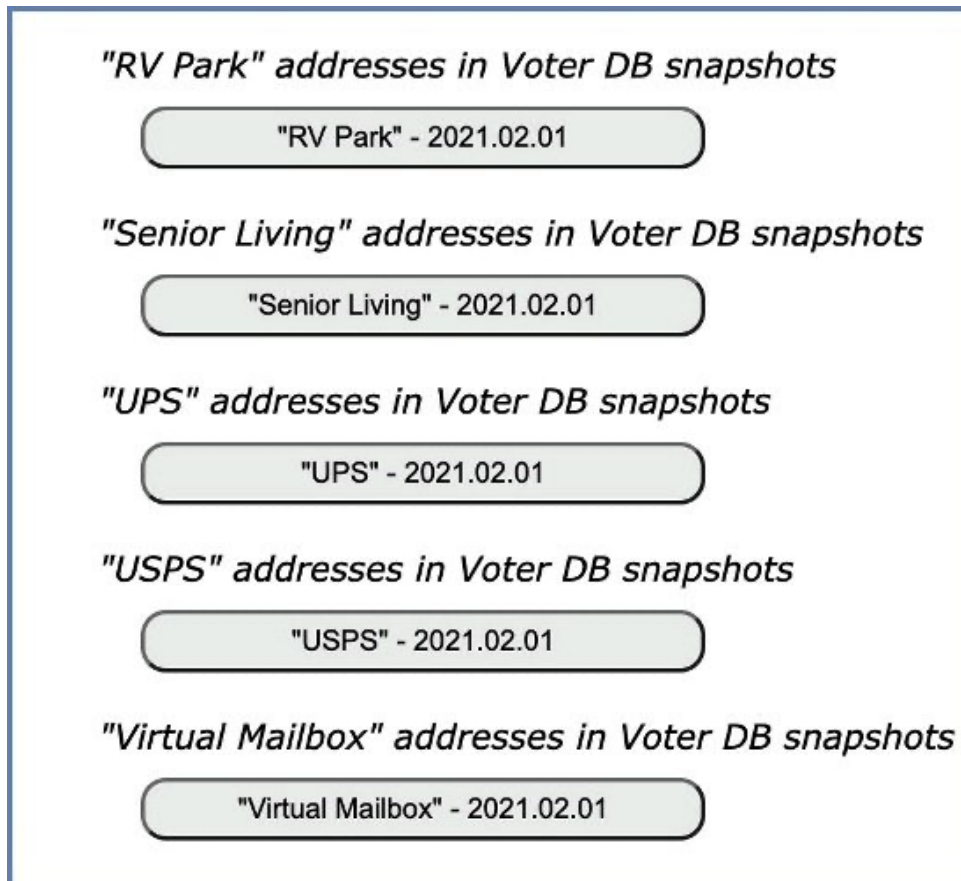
"RV Park" addresses in Voter DB snapshots

"RV Park" - 2021.02.01

"Senior Living" addresses in Voter DB snapshots

"Senior Living" - 2021.02.01

"UPS" addresses in Voter DB snapshots

"UPS" - 2021.02.01

"USPS" addresses in Voter DB snapshots

"USPS" - 2021.02.01

"Virtual Mailbox" addresses in Voter DB snapshots

"Virtual Mailbox" - 2021.02.01